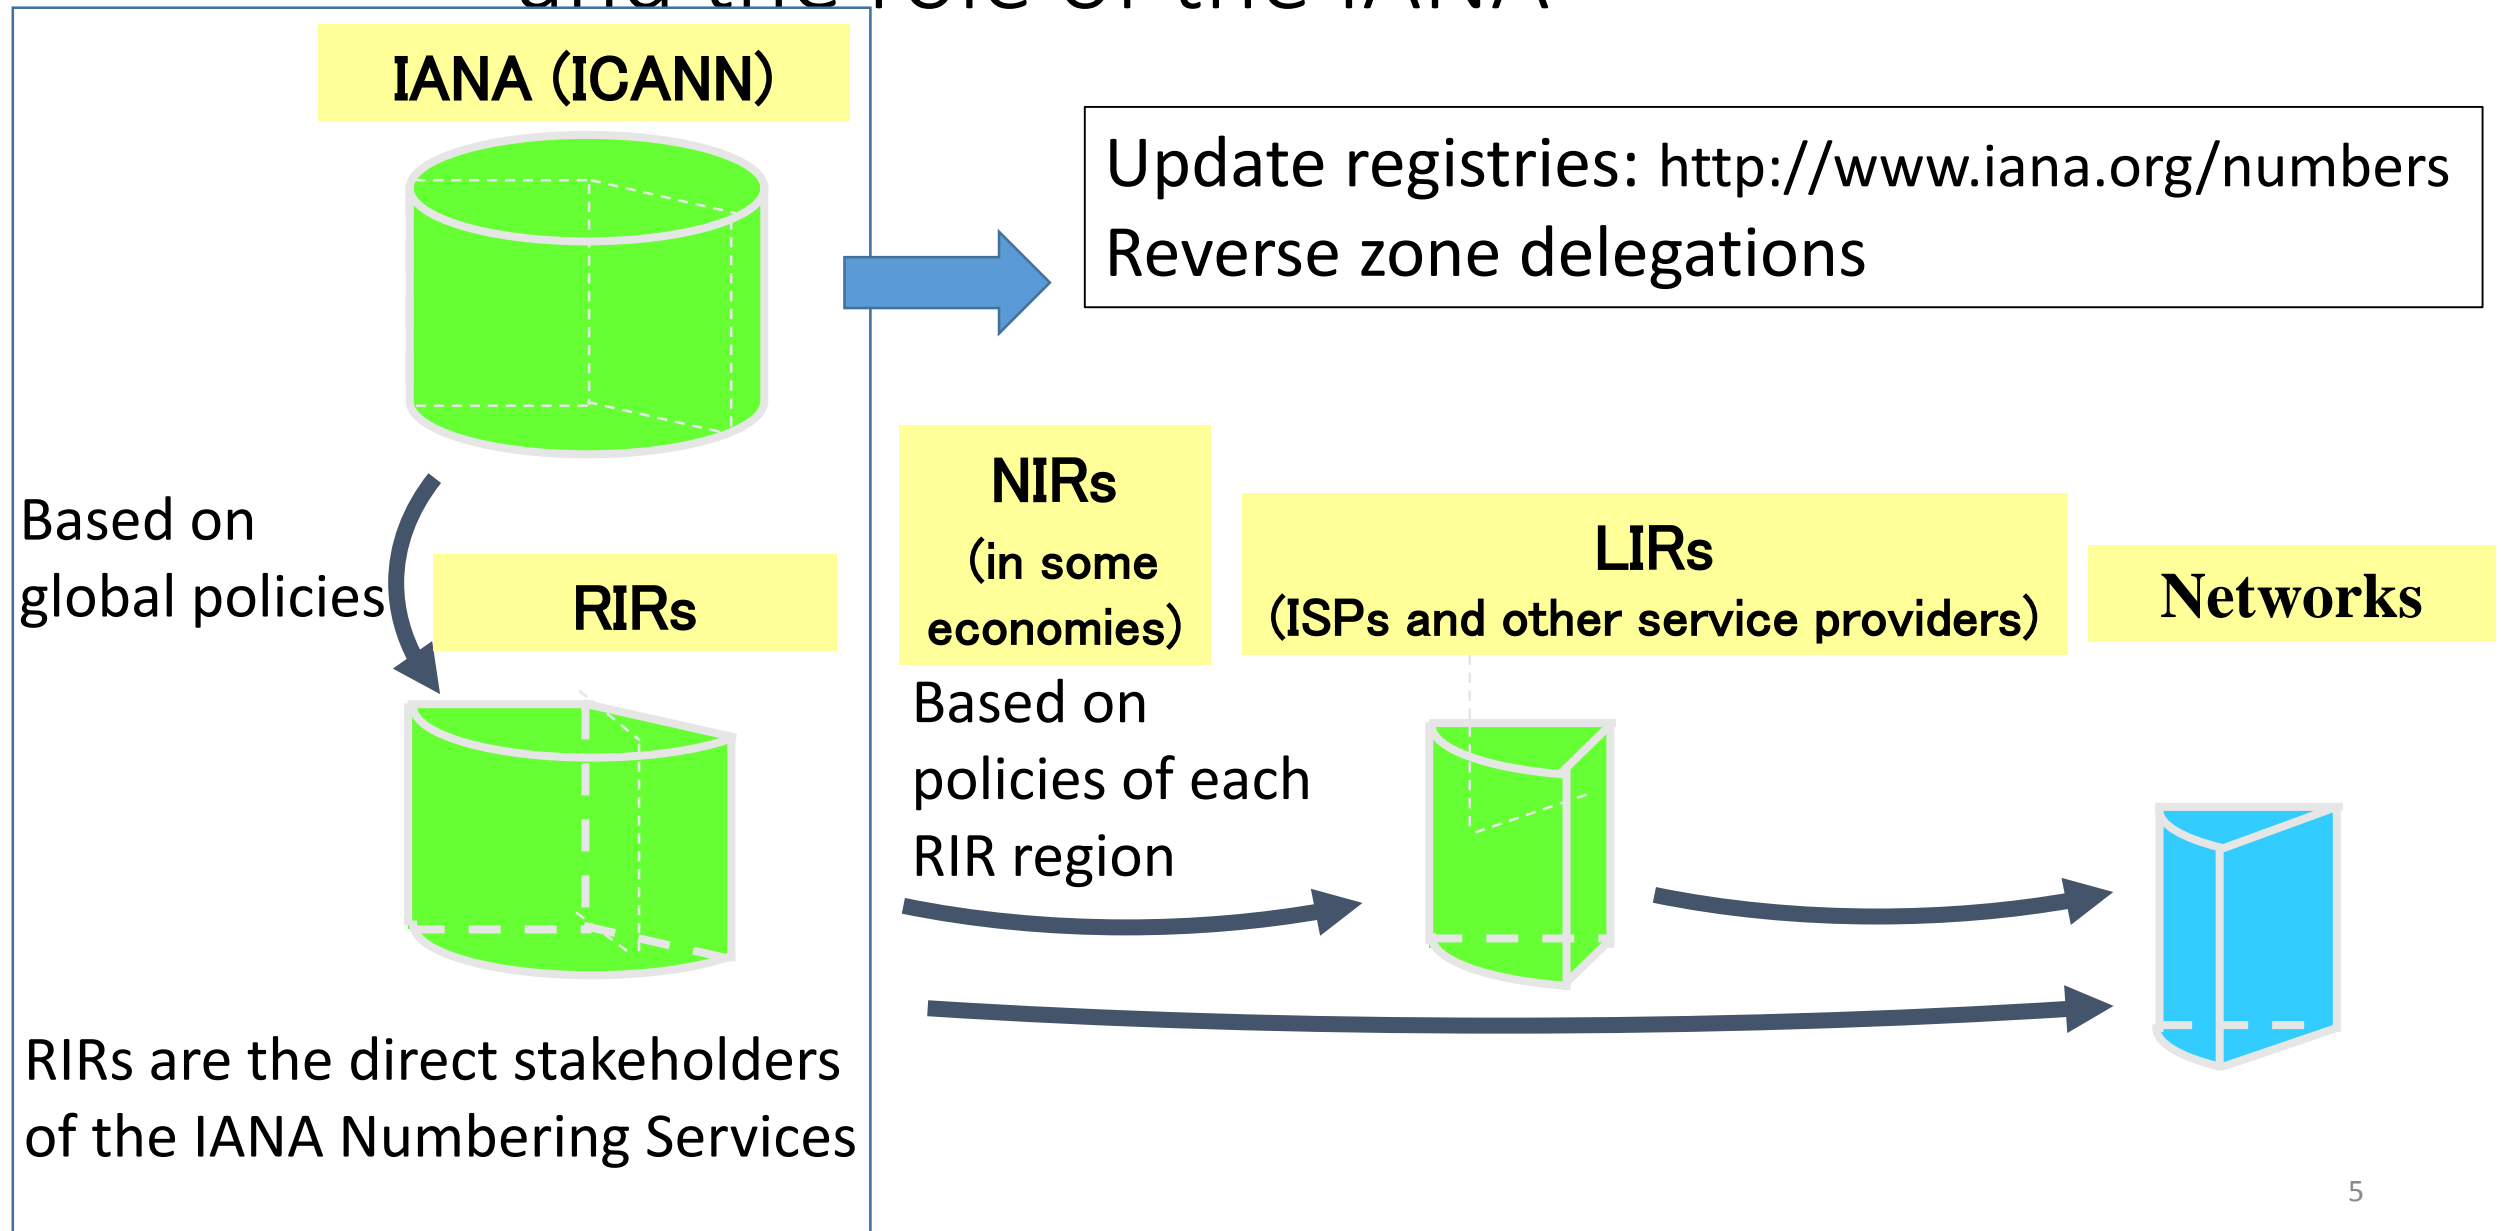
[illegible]

IANA (ICANN)

Update registries: http://www.iana.org/numbers
Reverse zone delegations

Based on global policies

RIRs

NIRs (in some economies)

LIRs (ISPs and other service providers)

Networks

Based on policies of each RIR region

RIRs are the direct stakeholders of the IANA Numbering Services

5